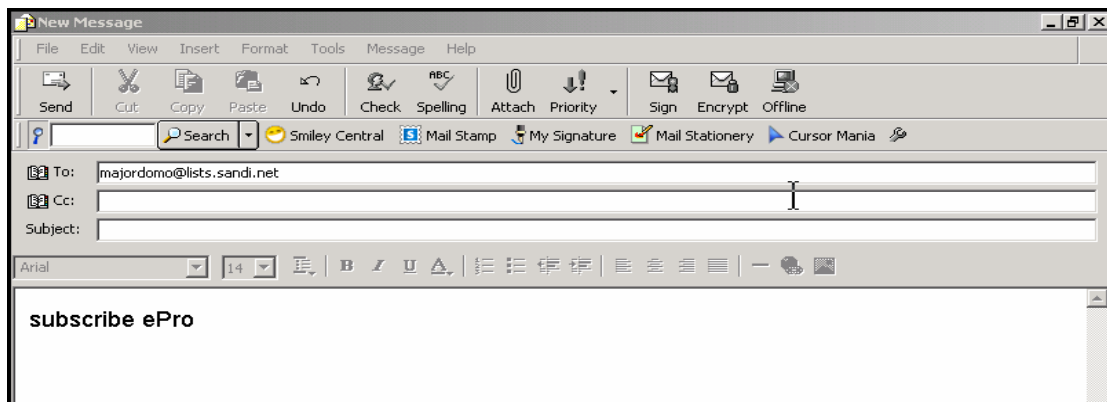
New Message

File Edit View Insert Format Tools Message Help

Send Cut Copy Paste Undo Check Spelling Attach Priority Sign Encrypt Offline

Search Smiley Central Mail Stamp My Signature Mail Stationery Cursor Mania

To: majordomo@lists.sandi.net
Cc:
Subject:

Arial 14

subscribe ePro